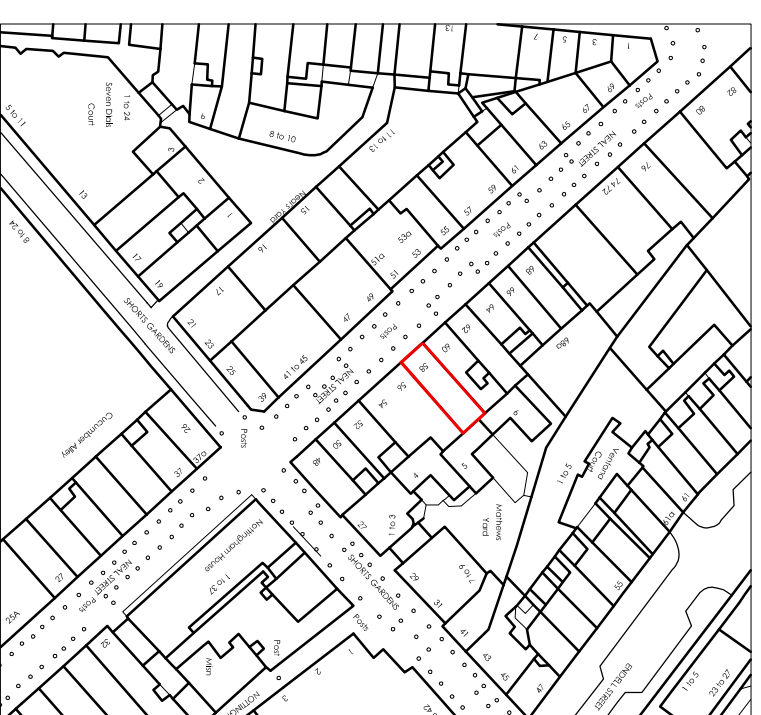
13
7
5
3
1
1 to 24
Seven Dials Court
5 to 11
9
8 to 10
11 to 13
3
2
1
13
17
19
8 to 24
NEAL'S YARD
15
16
17
21
23
25
SHORTS GARDENS
Cucumber Alley
26
37
37a
27
25A
NEAL STREET
Posts
39
41 to 45
47
49
51
51a
53
53a
55
57
59
61
63
65
67
69
Posts
NEAL STREET
Posts
80
82
74,72
76
68
66
64
62
60
58
56
54
52
50
48
Posts
NEAL STREET
Posts
Depot
6
5
4
1 to 3
27
Mathews Yard
7 to 9
29
31
41
43
45
47
1 to 5
Ventland Court
61
61a
55
Nottingham House
1 to 37
Posts
SHORTS GARDENS
Posts
Post
Mbn
NOTTING
2
3
1
42
ENDELL STREET
1 to 5
23 to 27
22